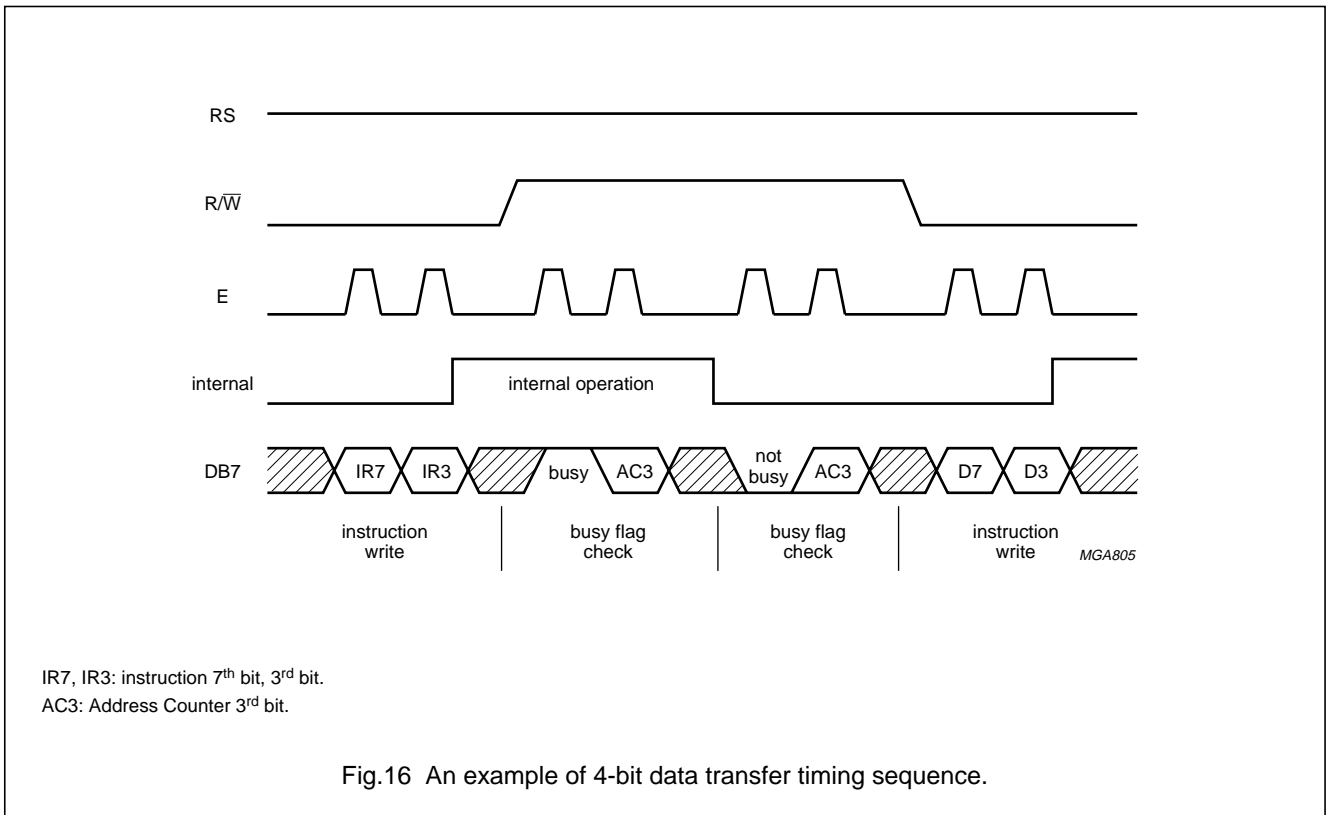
RS

R/$\overline{W}$

E

internal

internal operation

DB7

IR7

IR3

busy

AC3

not busy

AC3

D7

D3

instruction write

busy flag check

busy flag check

instruction write

MGA805

IR7, IR3: instruction 7$^{th}$ bit, 3$^{rd}$ bit.
AC3: Address Counter 3$^{rd}$ bit.

Fig.16 An example of 4-bit data transfer timing sequence.